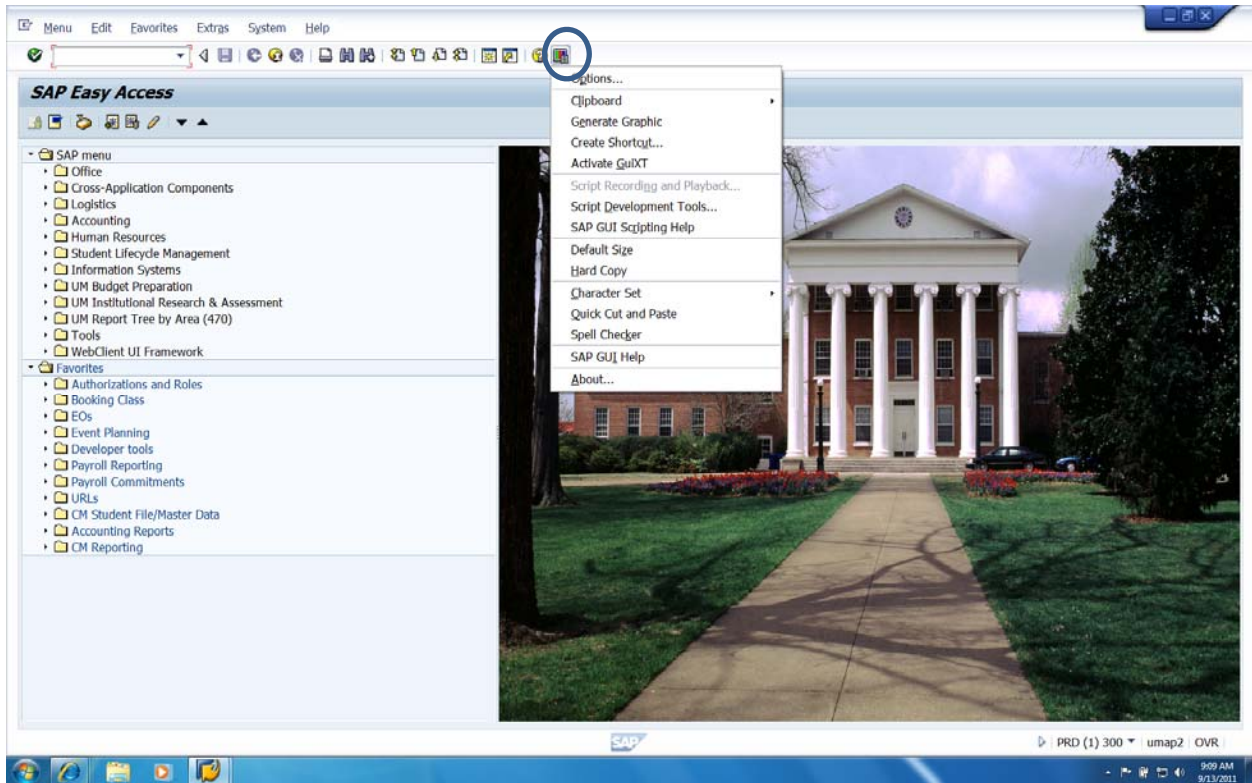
Menu Edit Favorites Extras System Help

SAP Easy Access

SAP menu
Office
Cross-Application Components
Logistics
Accounting
Human Resources
Student Lifecycle Management
Information Systems
UM Budget Preparation
UM Institutional Research & Assessment
UM Report Tree by Area (470)
Tools
WebClient UI Framework
Favorites
Authorizations and Roles
Booking Class
EOs
Event Planning
Developer tools
Payroll Reporting
Payroll Commitments
URLs
CM Student File/Master Data
Accounting Reports
CM Reporting

Options...
Clipboard
Generate Graphic
Create Shortcut...
Activate GuiXT
Script Recording and Playback...
Script Development Tools...
SAP GUI Scripting Help
Default Size
Hard Copy
Character Set
Quick Cut and Paste
Spell Checker
SAP GUI Help
About...

SAP

PRD (1) 300 umap2 OVR

9:09 AM
9/13/2011